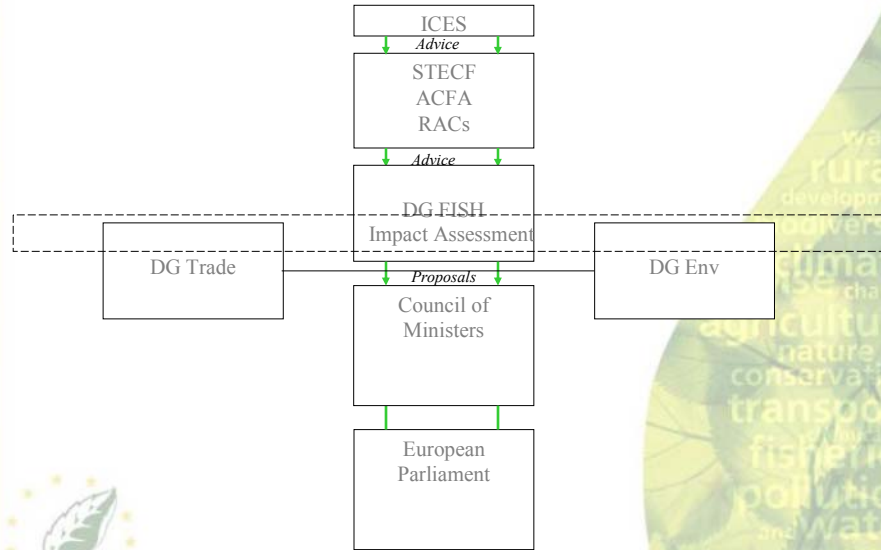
ICES

Advice

STECF
ACFA
RACs

Advice

DG FISH
Impact Assessment

DG Trade

DG Env

Proposals

Council of Ministers

European Parliament

water
rural
development
biodiversity
climate
use
change
agriculture
nature
conservation
transport
fisheries
pollution
and
water